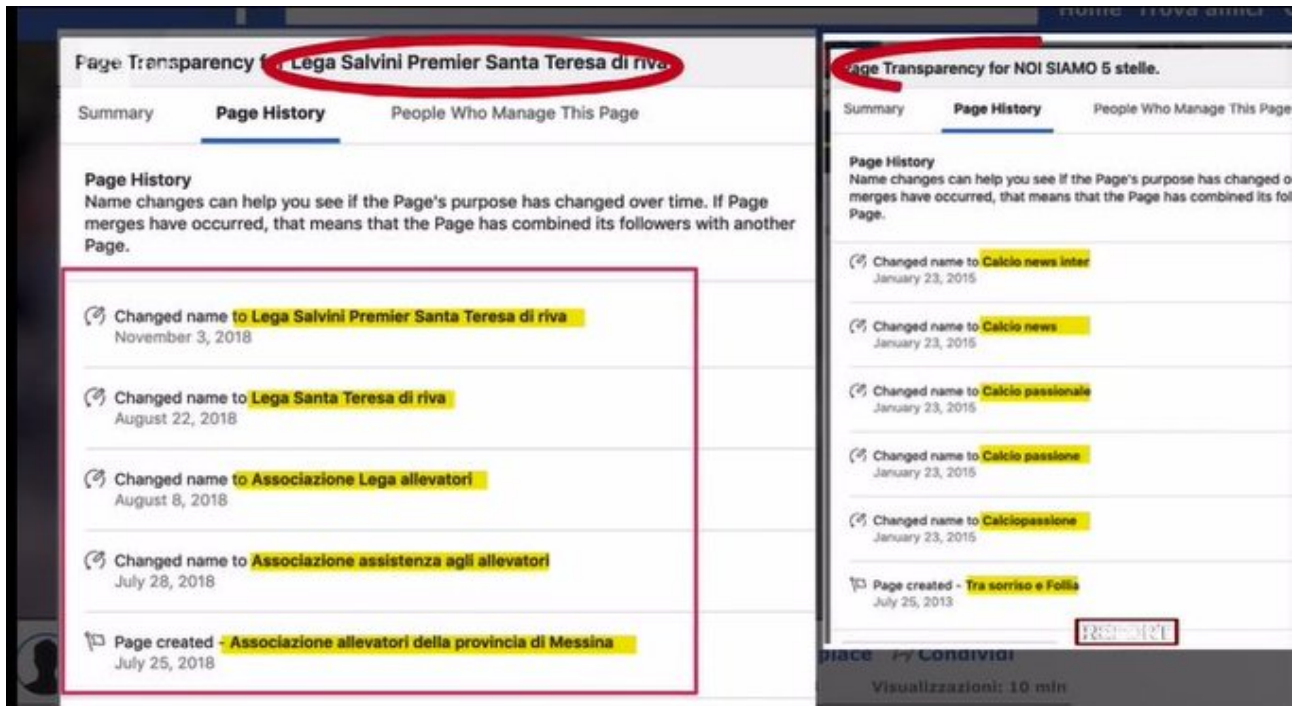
Home Trova amici

Page Transparency f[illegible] Lega Salvini Premier Santa Teresa di riva

Summary

Page History

People Who Manage This Page

Page History
Name changes can help you see if the Page's purpose has changed over time. If Page merges have occurred, that means that the Page has combined its followers with another Page.

Changed name to Lega Salvini Premier Santa Teresa di riva
November 3, 2018

Changed name to Lega Santa Teresa di riva
August 22, 2018

Changed name to Associazione Lega allevatori
August 8, 2018

Changed name to Associazione assistenza agli allevatori
July 28, 2018

Page created - Associazione allevatori della provincia di Messina
July 25, 2018

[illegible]age Transparency for NOI SIAMO 5 stelle.

Summary

Page History

People Who Manage This Page

Page History
Name changes can help you see if the Page's purpose has changed o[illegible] merges have occurred, that means that the Page has combined its fol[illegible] Page.

Changed name to Calcio news inter
January 23, 2015

Changed name to Calcio news
January 23, 2015

Changed name to Calcio passionale
January 23, 2015

Changed name to Calcio passione
January 23, 2015

Changed name to Calciopassione
January 23, 2015

Page created - Tra sorriso e Follia
July 25, 2013

REPORT

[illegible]piace Condividi

Visualizzazioni: 10 mln